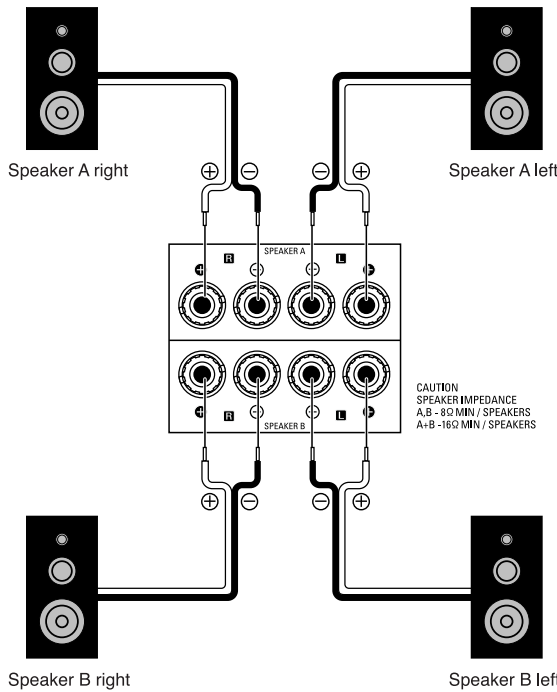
Speaker A right

Speaker A left

$\oplus$ $\ominus$ $\ominus$ $\oplus$

SPEAKER A

R L

SPEAKER B

CAUTION
SPEAKER IMPEDANCE
A,B - 8Ω MIN / SPEAKERS
A+B -16Ω MIN / SPEAKERS

$\oplus$ $\ominus$ $\ominus$ $\oplus$

Speaker B right

Speaker B left